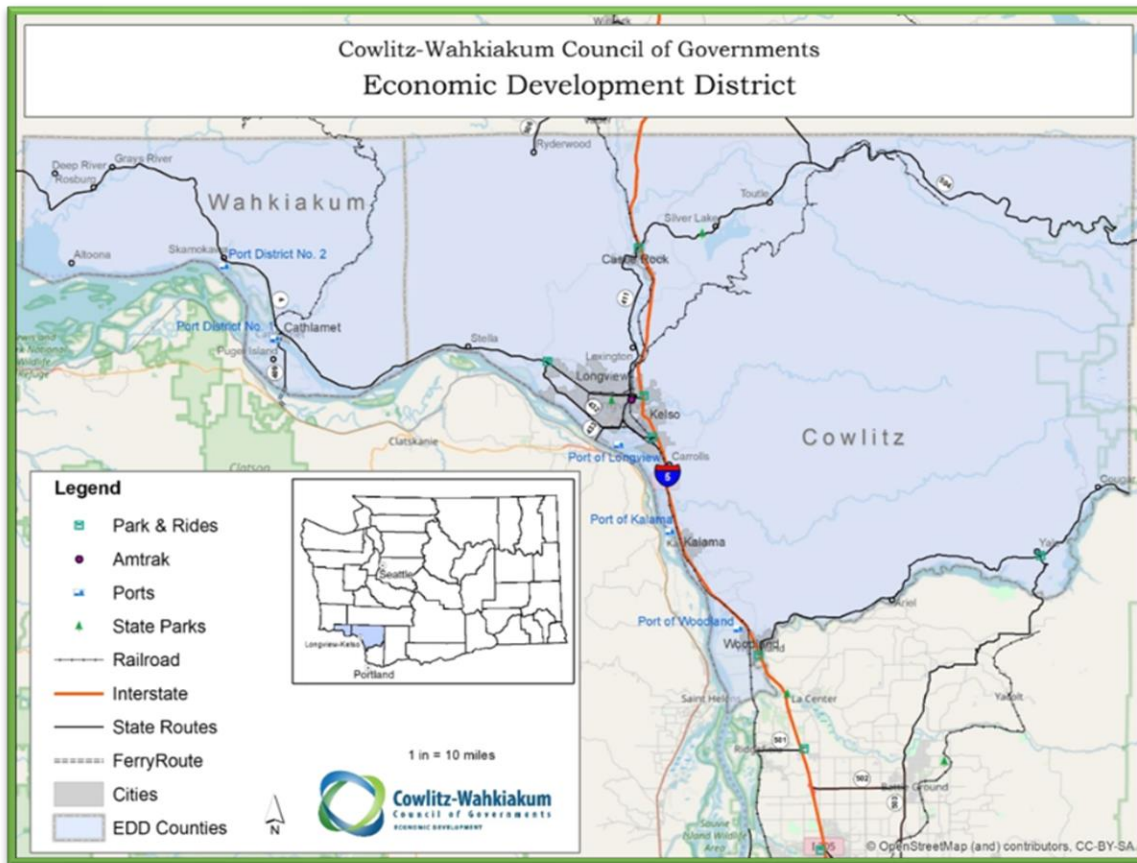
Cowlitz-Wahkiakum Council of Governments
Economic Development District

Deep River
Grays River
Rosburg
Wahkiakum
Altoona
Skamokawa
Port District No. 2
Port District No.
Cathlamet
Puget Island
Ryderwood
Silver Lake
Toutle
Castle Rock
Stella
Lexington
Longview
Kelso
Clatskanie
Port of Longview
Carrolls
Cowlitz
5
Port of Kalama
Kalama
Port of Woodland
Woodland
Yale
Ariel
Saint Helens
La Center
Ridgefield
Yacolt
Battle Ground
Cougar
Clatsop

Legend
Park & Rides
Amtrak
Ports
State Parks
Railroad
Interstate
State Routes
FerryRoute
Cities
EDD Counties

Seattle
Longview-Kelso
Portland

1 in = 10 miles
N

Cowlitz-Wahkiakum
Council of Governments
ECONOMIC DEVELOPMENT

© OpenStreetMap (and) contributors, CC-BY-SA